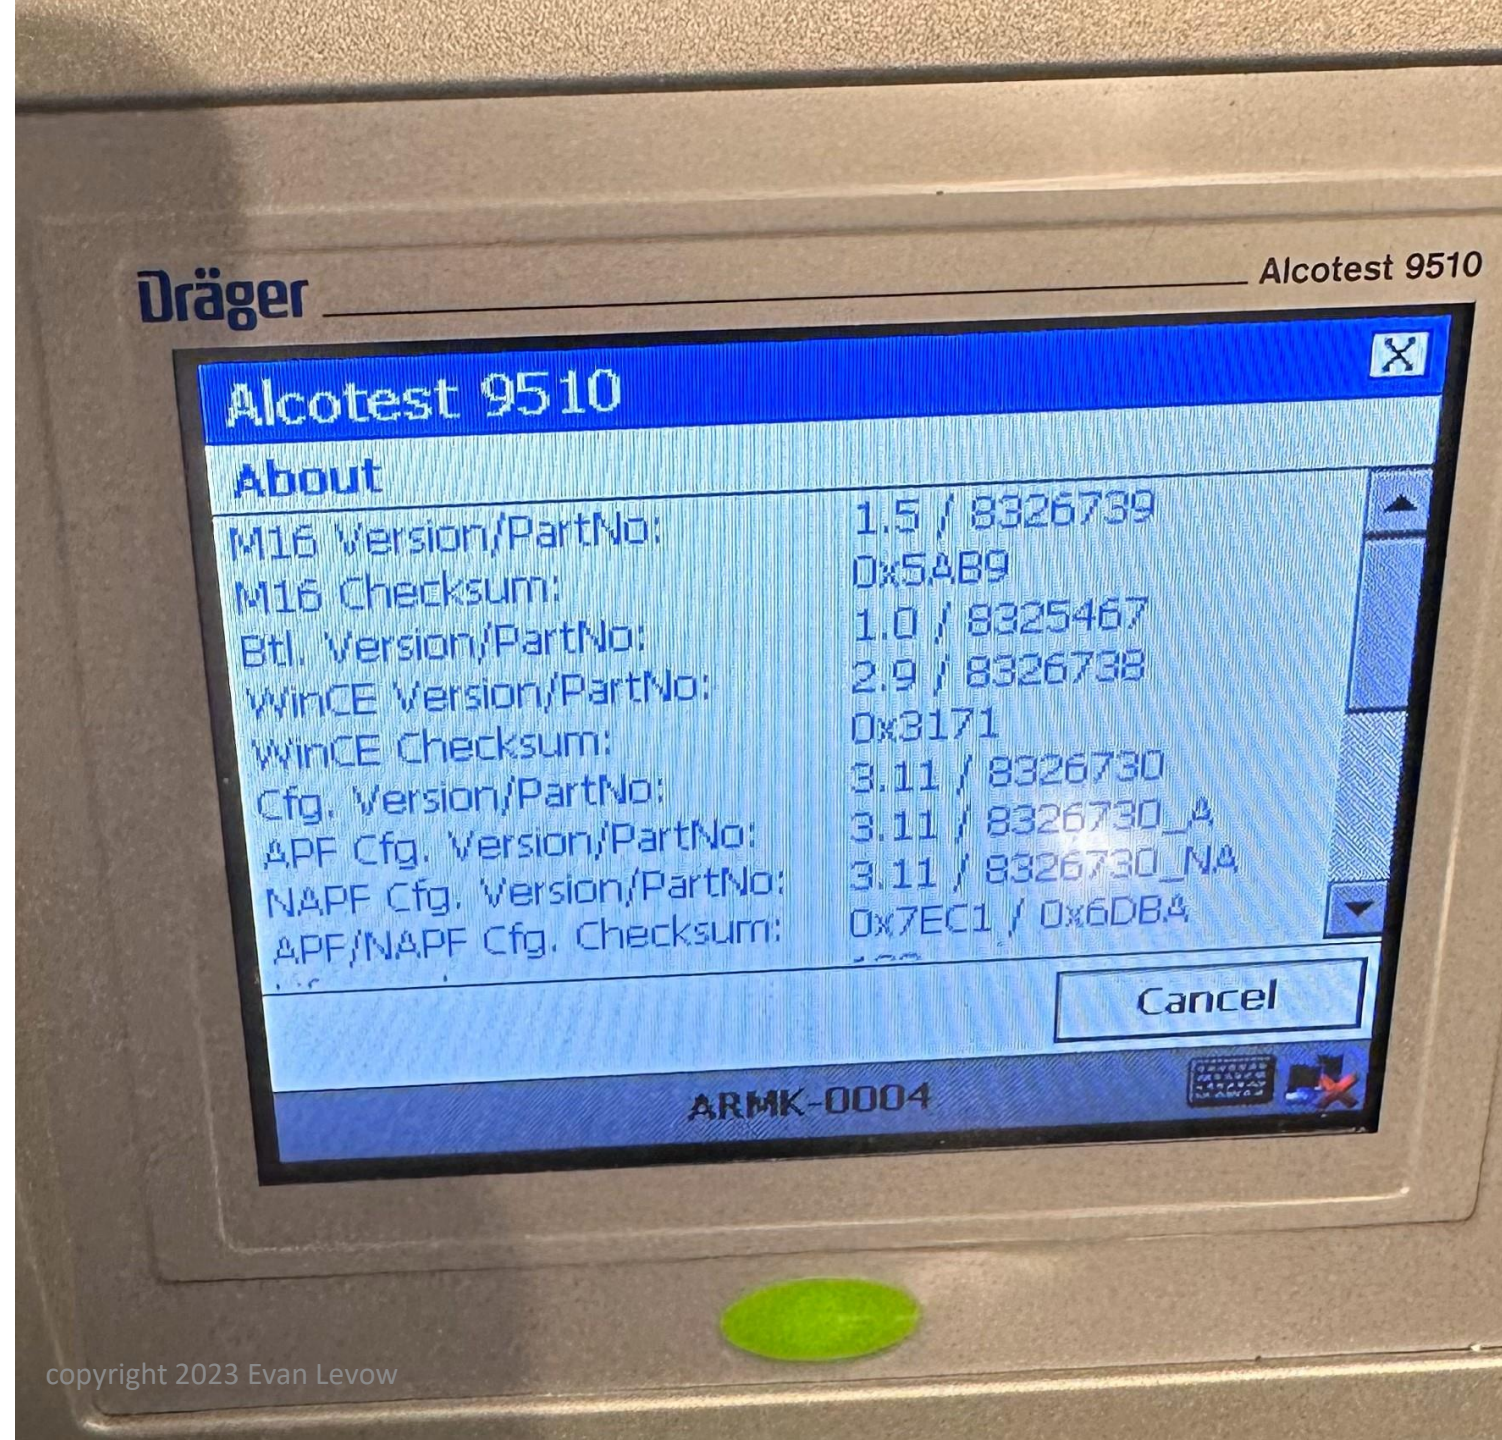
Dräger

Alcotest 9510

Alcotest 9510

X

About

| | |
|---|---|
| M16 Version/PartNo: | 1.5 / 8326739 |
| M16 Checksum: | 0x5AB9 |
| Btl. Version/PartNo: | 1.0 / 8325467 |
| WinCE Version/PartNo: | 2.9 / 8326738 |
| WinCE Checksum: | 0x3171 |
| Cfg. Version/PartNo: | 3.11 / 8326730 |
| APF Cfg. Version/PartNo: | 3.11 / 8326730_A |
| NAPF Cfg. Version/PartNo: | 3.11 / 8326730_NA |
| APF/NAPF Cfg. Checksum: | 0x7EC1 / 0x6DBA |

Cancel

ARMK-0004

copyright 2023 Evan Levow